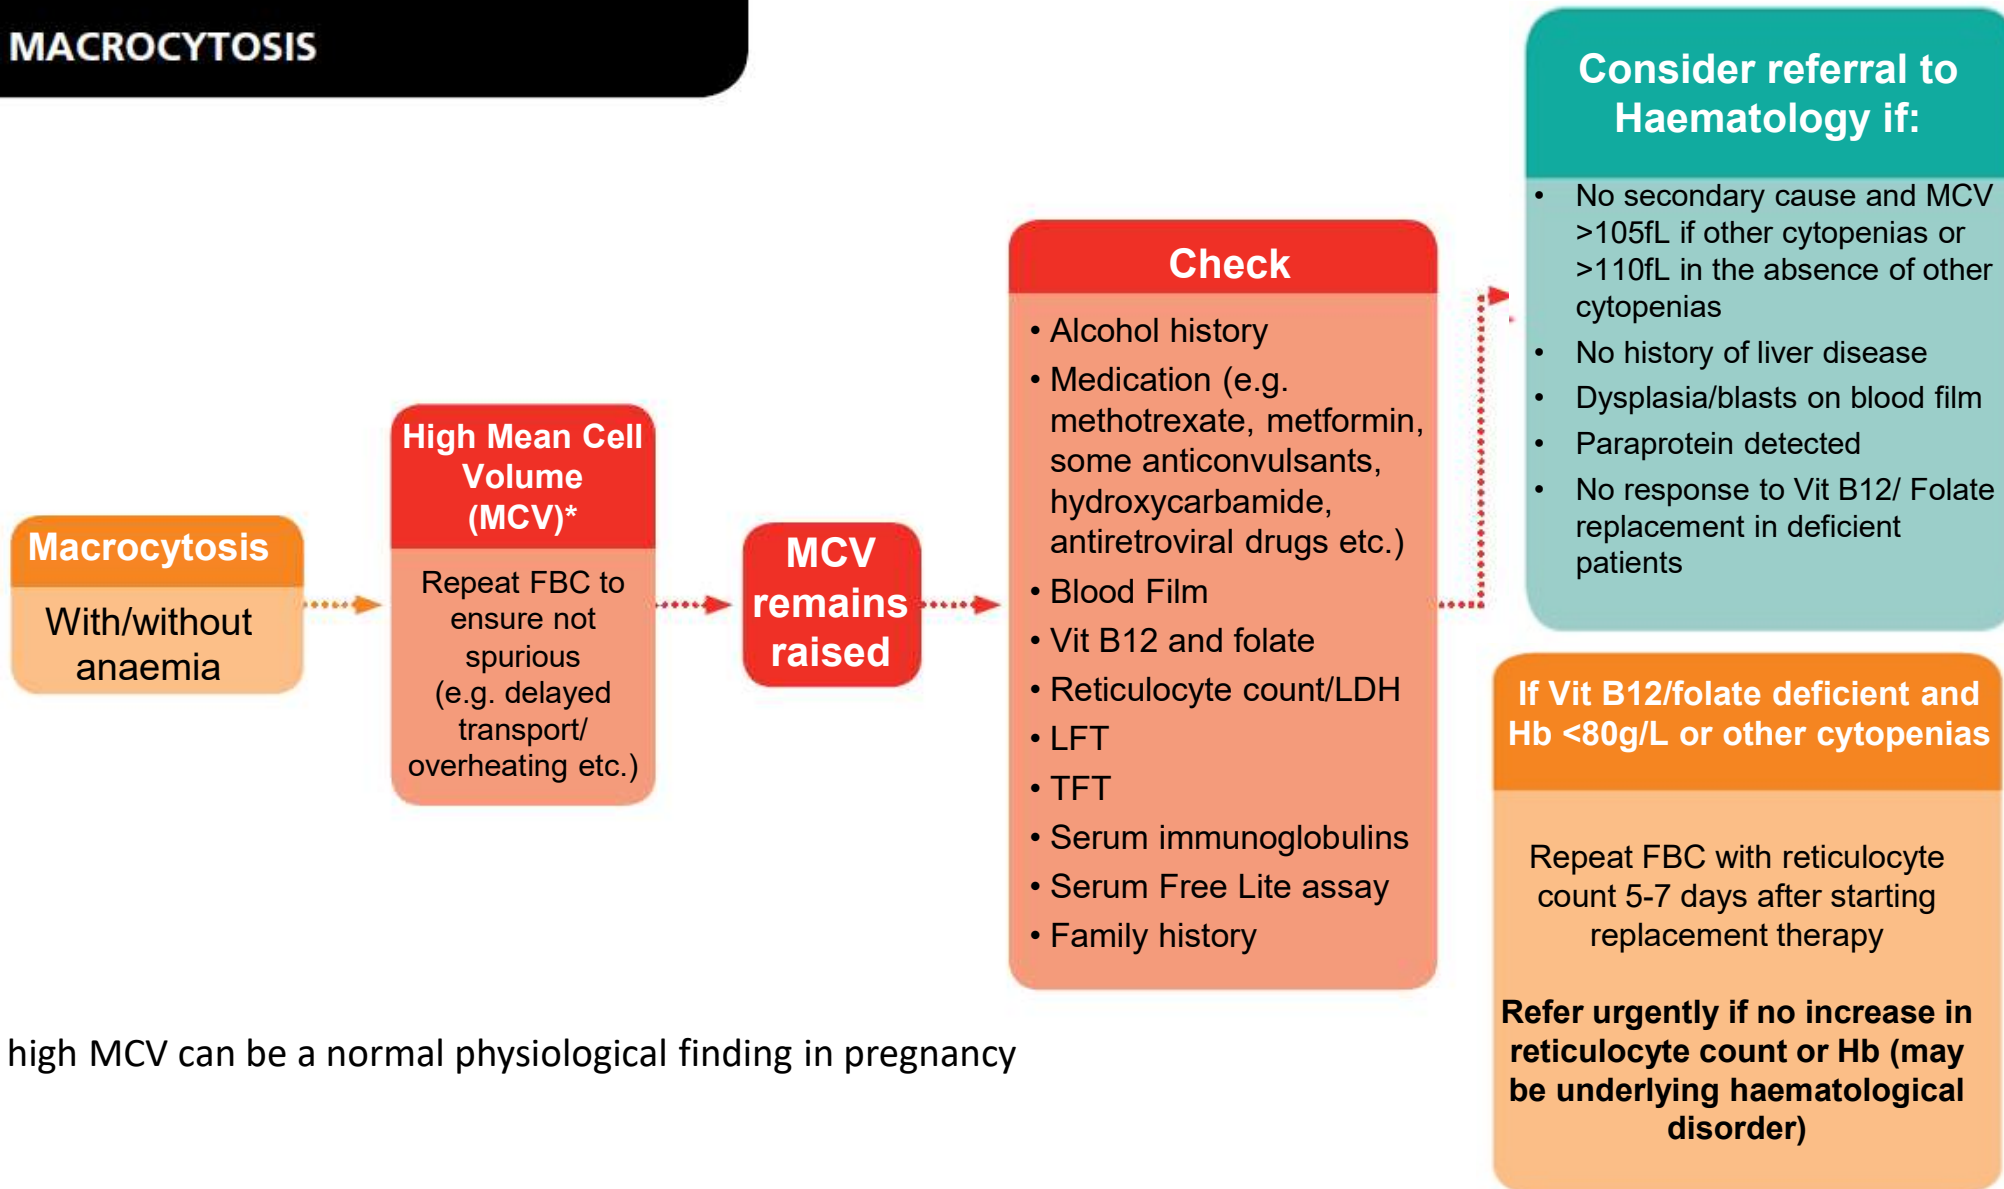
MACROCYTOSIS

Macrocytosis

With/without anaemia

High Mean Cell Volume (MCV)*

Repeat FBC to ensure not spurious (e.g. delayed transport/ overheating etc.)

MCV remains raised

Check

• Alcohol history
• Medication (e.g. methotrexate, metformin, some anticonvulsants, hydroxycarbamide, antiretroviral drugs etc.)
• Blood Film
• Vit B12 and folate
• Reticulocyte count/LDH
• LFT
• TFT
• Serum immunoglobulins
• Serum Free Lite assay
• Family history

Consider referral to Haematology if:

• No secondary cause and MCV >105fL if other cytopenias or >110fL in the absence of other cytopenias
• No history of liver disease
• Dysplasia/blasts on blood film
• Paraprotein detected
• No response to Vit B12/ Folate replacement in deficient patients

If Vit B12/folate deficient and Hb <80g/L or other cytopenias

Repeat FBC with reticulocyte count 5-7 days after starting replacement therapy

Refer urgently if no increase in reticulocyte count or Hb (may be underlying haematological disorder)

high MCV can be a normal physiological finding in pregnancy